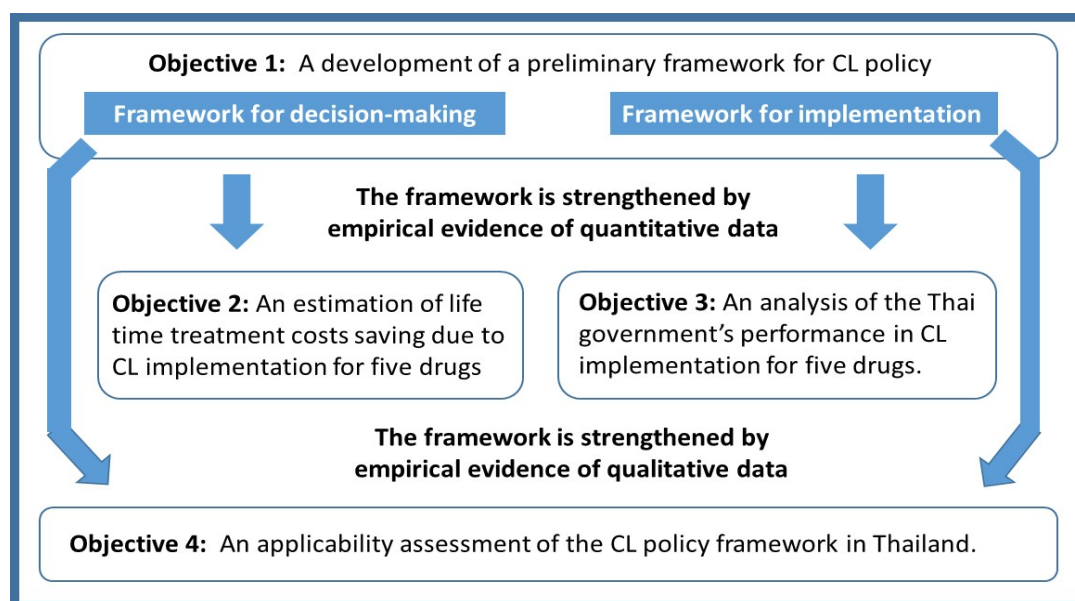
Objective 1: A development of a preliminary framework for CL policy

Framework for decision-making

Framework for implementation

The framework is strengthened by empirical evidence of quantitative data

Objective 2: An estimation of life time treatment costs saving due to CL implementation for five drugs

Objective 3: An analysis of the Thai government's performance in CL implementation for five drugs.

The framework is strengthened by empirical evidence of qualitative data

Objective 4: An applicability assessment of the CL policy framework in Thailand.